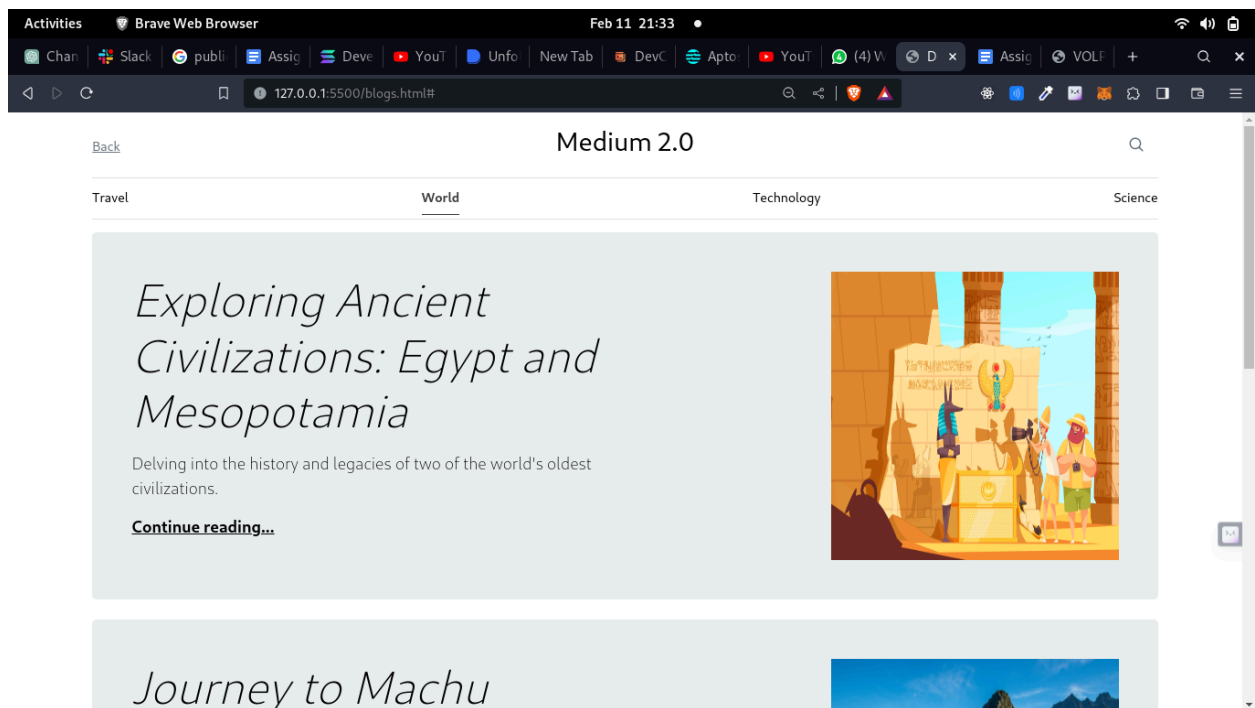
Activities Brave Web Browser Feb 11 21:33

Chan | Slack | publi | Assig | Deve | YouT | Unfo | New Tab | DevC | Apto | YouT | (4) W | D | Assig | VOLF | +

127.0.0.1:5500/blogs.html#

Back

Medium 2.0

Travel World Technology Science

Exploring Ancient Civilizations: Egypt and Mesopotamia

Delving into the history and legacies of two of the world's oldest civilizations.

Continue reading...

Journey to Machu